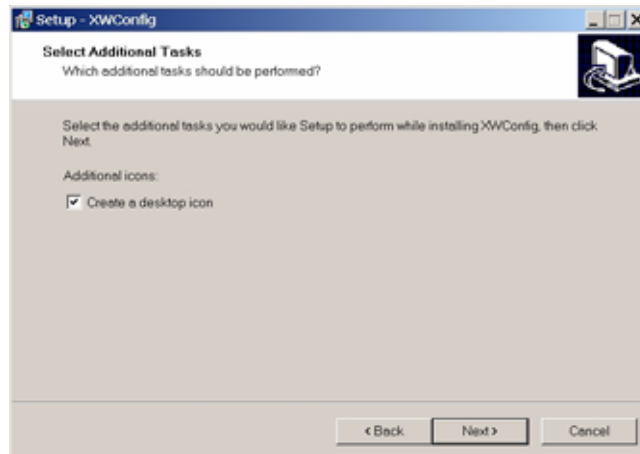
Setup - XWConfig

Select Additional Tasks
Which additional tasks should be performed?

Select the additional tasks you would like Setup to perform while installing XWConfig, then click Next.

Additional icons:

Create a desktop icon

< Back
Next >
Cancel